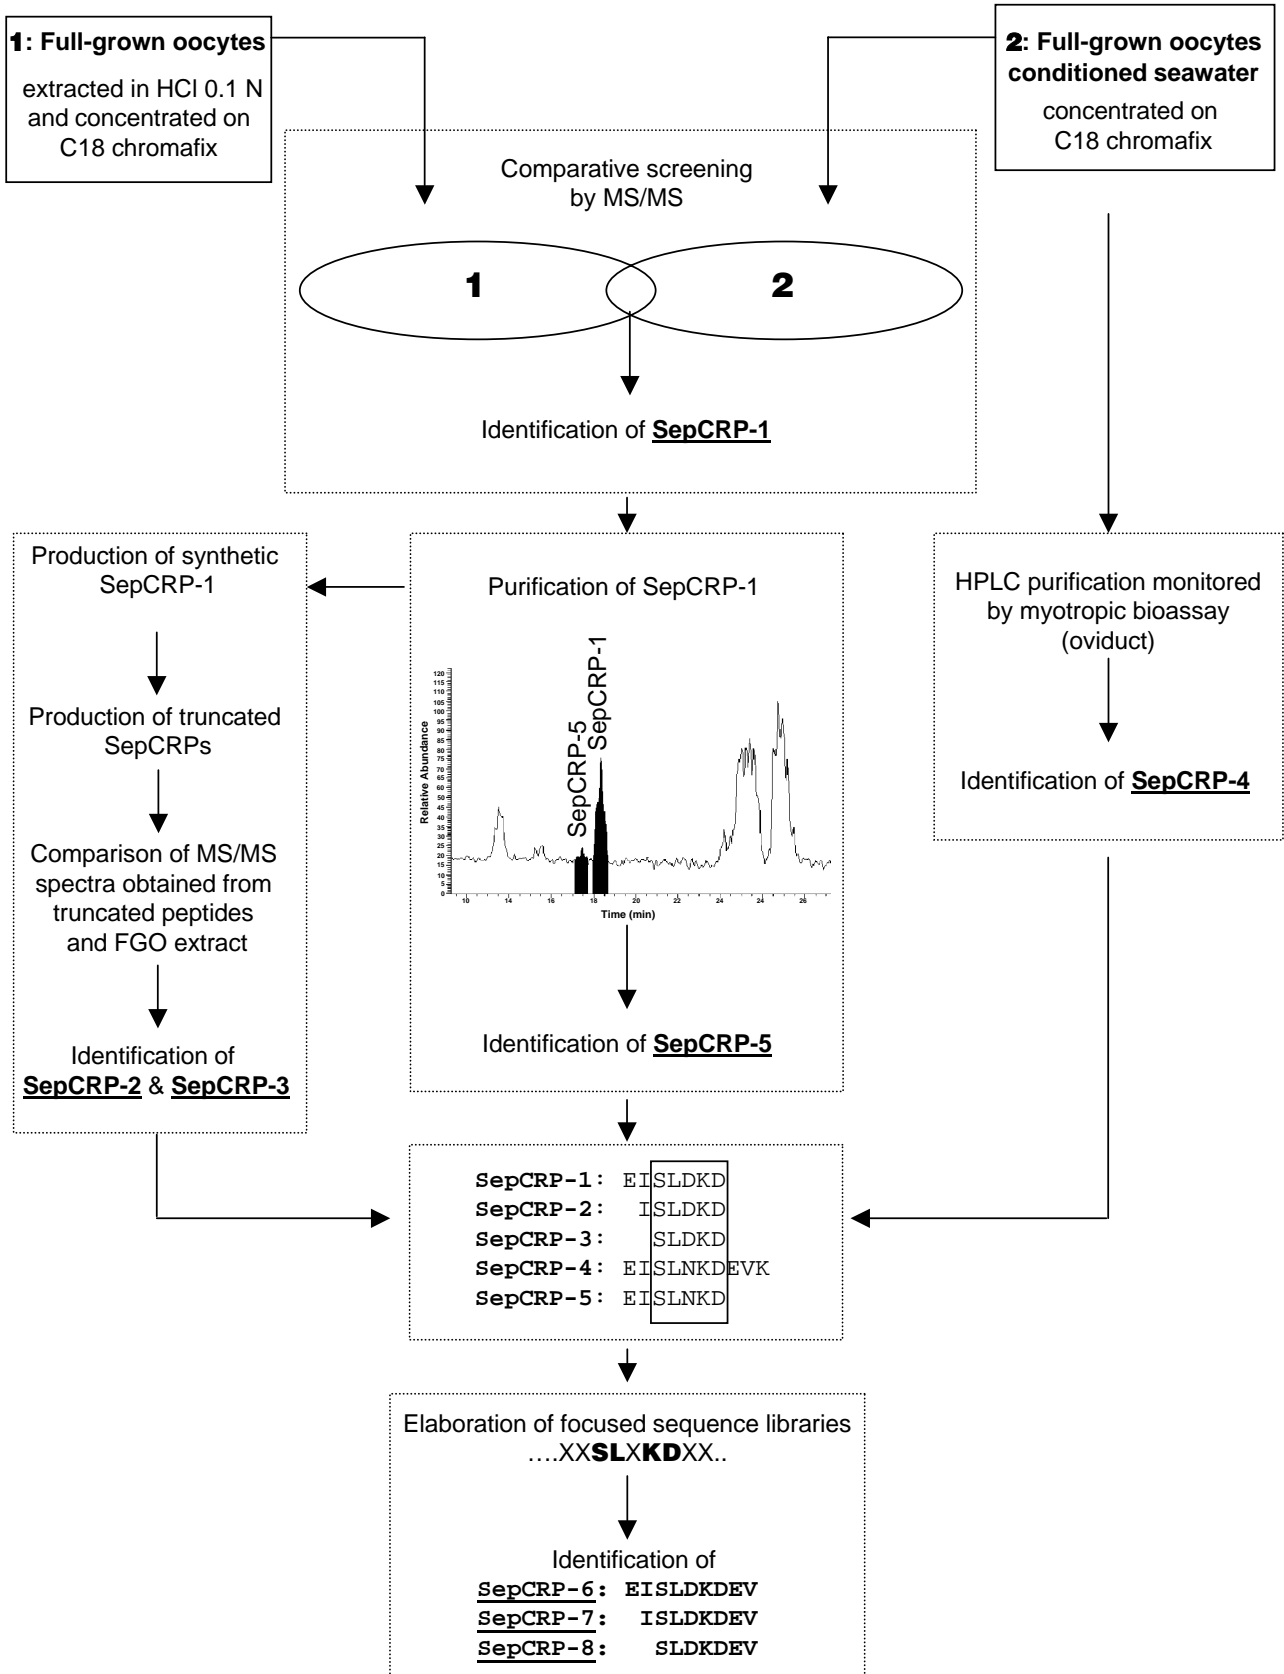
**1: Full-grown oocytes**
extracted in HCl 0.1 N and concentrated on C18 chromafix

**2: Full-grown oocytes conditioned seawater**
concentrated on C18 chromafix

Comparative screening by MS/MS

1

2

Identification of **SepCRP-1**

Production of synthetic SepCRP-1

Production of truncated SepCRPs

Comparison of MS/MS spectra obtained from truncated peptides and FGO extract

Identification of **SepCRP-2** & **SepCRP-3**

Purification of SepCRP-1

120
115
110
105
100
95
90
85
80
75
70
65
60
55
50
45
40
35
30
25
20
15
10
5
0

Relative Abundance

SepCRP-5
SepCRP-1

10 12 14 16 18 20 22 24 26

Time (min)

Identification of **SepCRP-5**

HPLC purification monitored by myotropic bioassay (oviduct)

Identification of **SepCRP-4**

**SepCRP-1**: EISLDKD
**SepCRP-2**: ISLDKD
**SepCRP-3**: SLDKD
**SepCRP-4**: EISLNKDEVK
**SepCRP-5**: EISLNKD

Elaboration of focused sequence libraries
….XX**SL**X**KD**XX..

Identification of
**SepCRP-6: EISLDKDEV**
**SepCRP-7: ISLDKDEV**
**SepCRP-8: SLDKDEV**